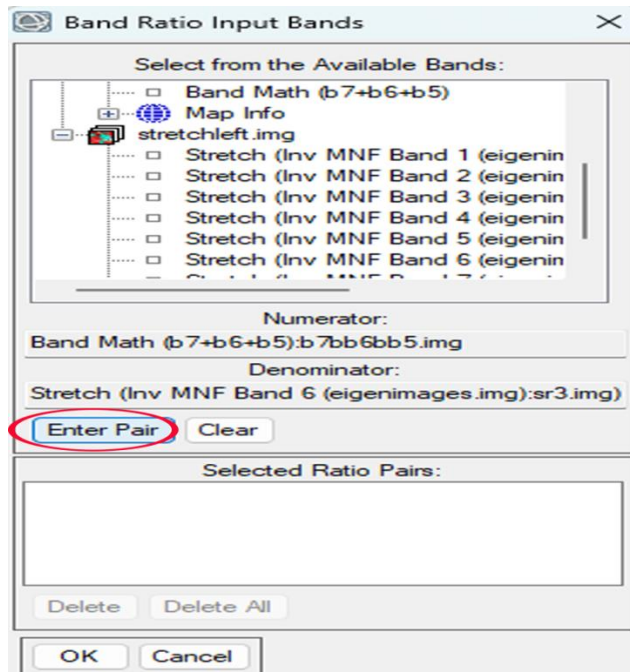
Band Ratio Input Bands

Select from the Available Bands:

Band Math (b7+b6+b5)
Map Info
stretchleft.img
Stretch (Inv MNF Band 1 (eigenin
Stretch (Inv MNF Band 2 (eigenin
Stretch (Inv MNF Band 3 (eigenin
Stretch (Inv MNF Band 4 (eigenin
Stretch (Inv MNF Band 5 (eigenin
Stretch (Inv MNF Band 6 (eigenin
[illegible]

Numerator:
Band Math (b7+b6+b5):b7bb6bb5.img

Denominator:
Stretch (Inv MNF Band 6 (eigenimages.img):sr3.img)

Enter Pair Clear

Selected Ratio Pairs:

Delete Delete All

OK Cancel